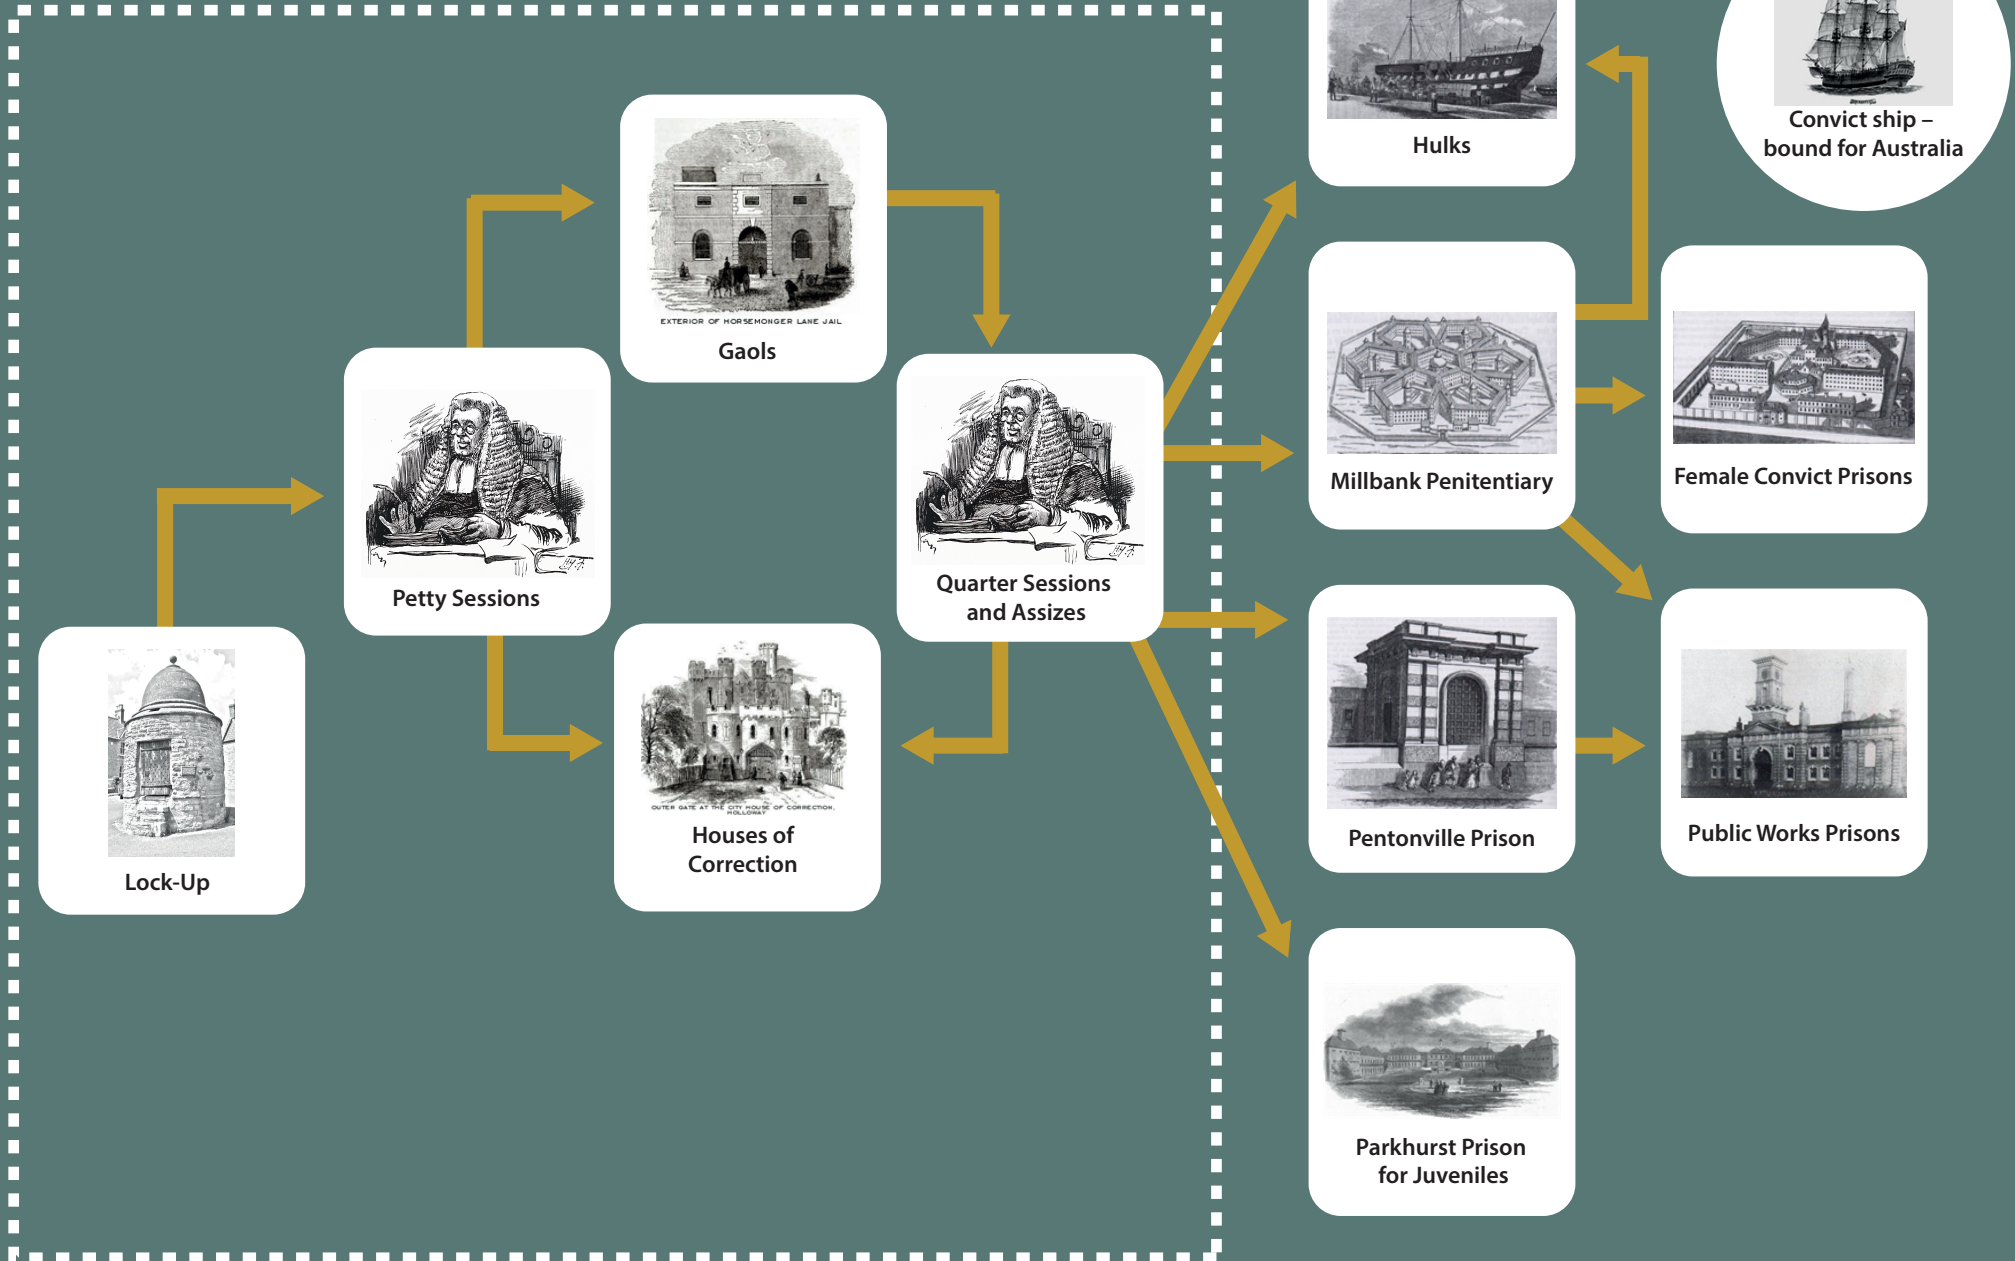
Hulks

Convict ship – bound for Australia

EXTERIOR OF HORSEMONGER LANE JAIL

Gaols

Petty Sessions

Quarter Sessions and Assizes

Millbank Penitentiary

Female Convict Prisons

Lock-Up

OUTER GATE AT THE CITY HOUSE OF CORRECTION, HOLLOWAY

Houses of Correction

Pentonville Prison

Public Works Prisons

Parkhurst Prison for Juveniles